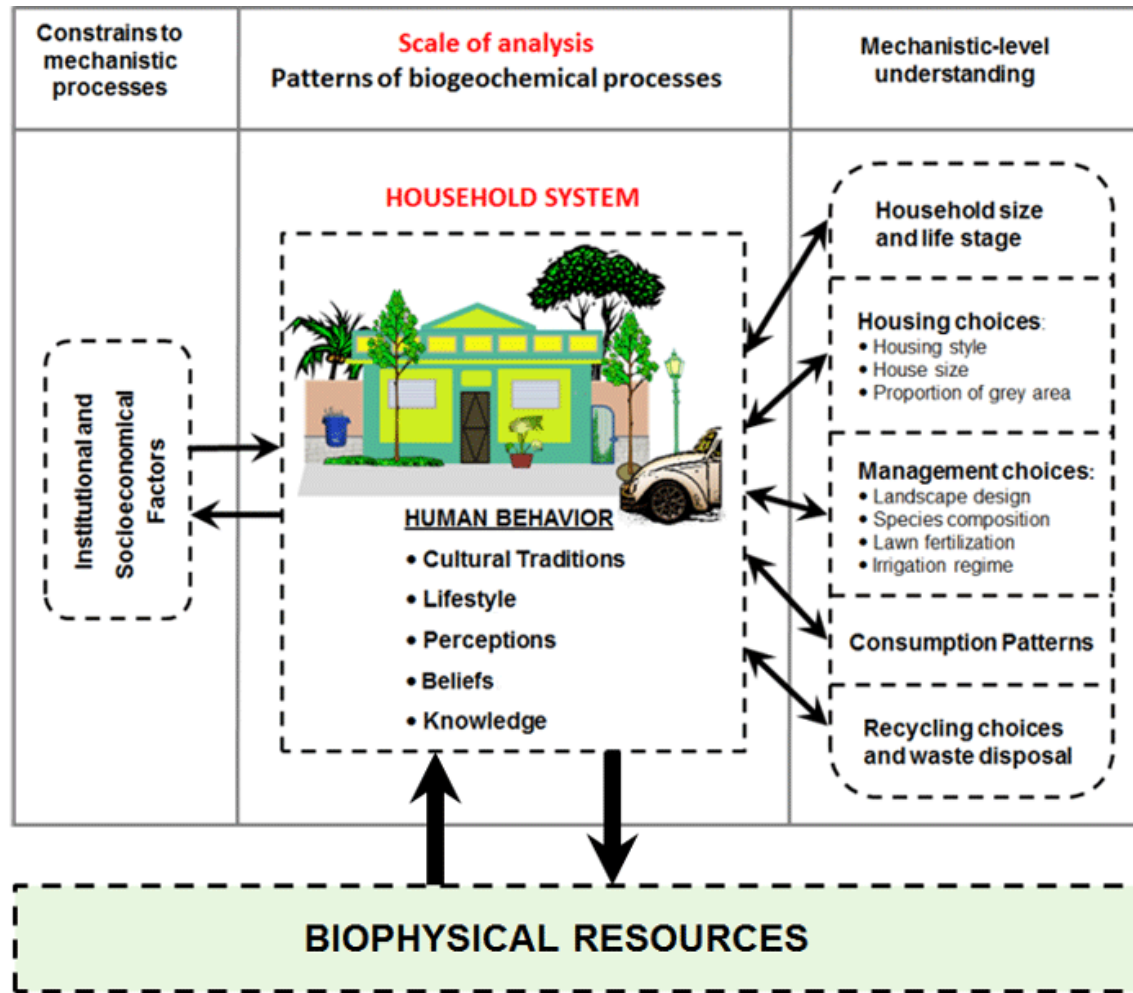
Constrains to mechanistic processes

Scale of analysis
Patterns of biogeochemical processes

Mechanistic-level understanding

HOUSEHOLD SYSTEM

Institutional and Socioeconomical Factors

HUMAN BEHAVIOR
• Cultural Traditions
• Lifestyle
• Perceptions
• Beliefs
• Knowledge

Household size and life stage

Housing choices:
• Housing style
• House size
• Proportion of grey area

Management choices:
• Landscape design
• Species composition
• Lawn fertilization
• Irrigation regime

Consumption Patterns

Recycling choices and waste disposal

BIOPHYSICAL RESOURCES